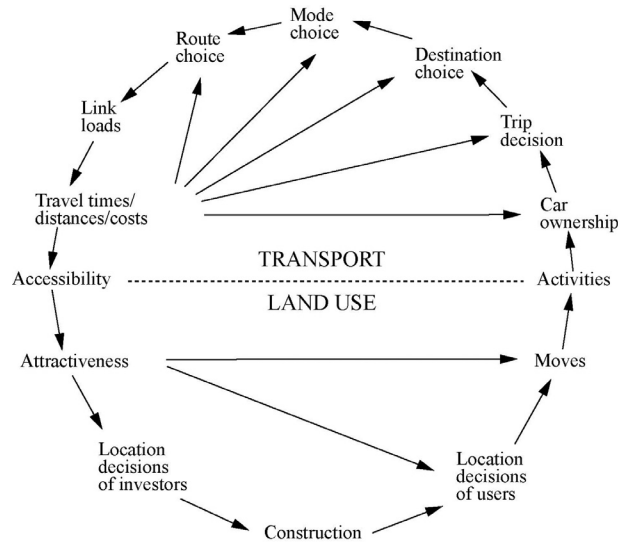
Mode choice

Route choice

Destination choice

Link loads

Trip decision

Travel times/ distances/costs

Car ownership

TRANSPORT

Accessibility

Activities

LAND USE

Attractiveness

Moves

Location decisions of investors

Location decisions of users

Construction